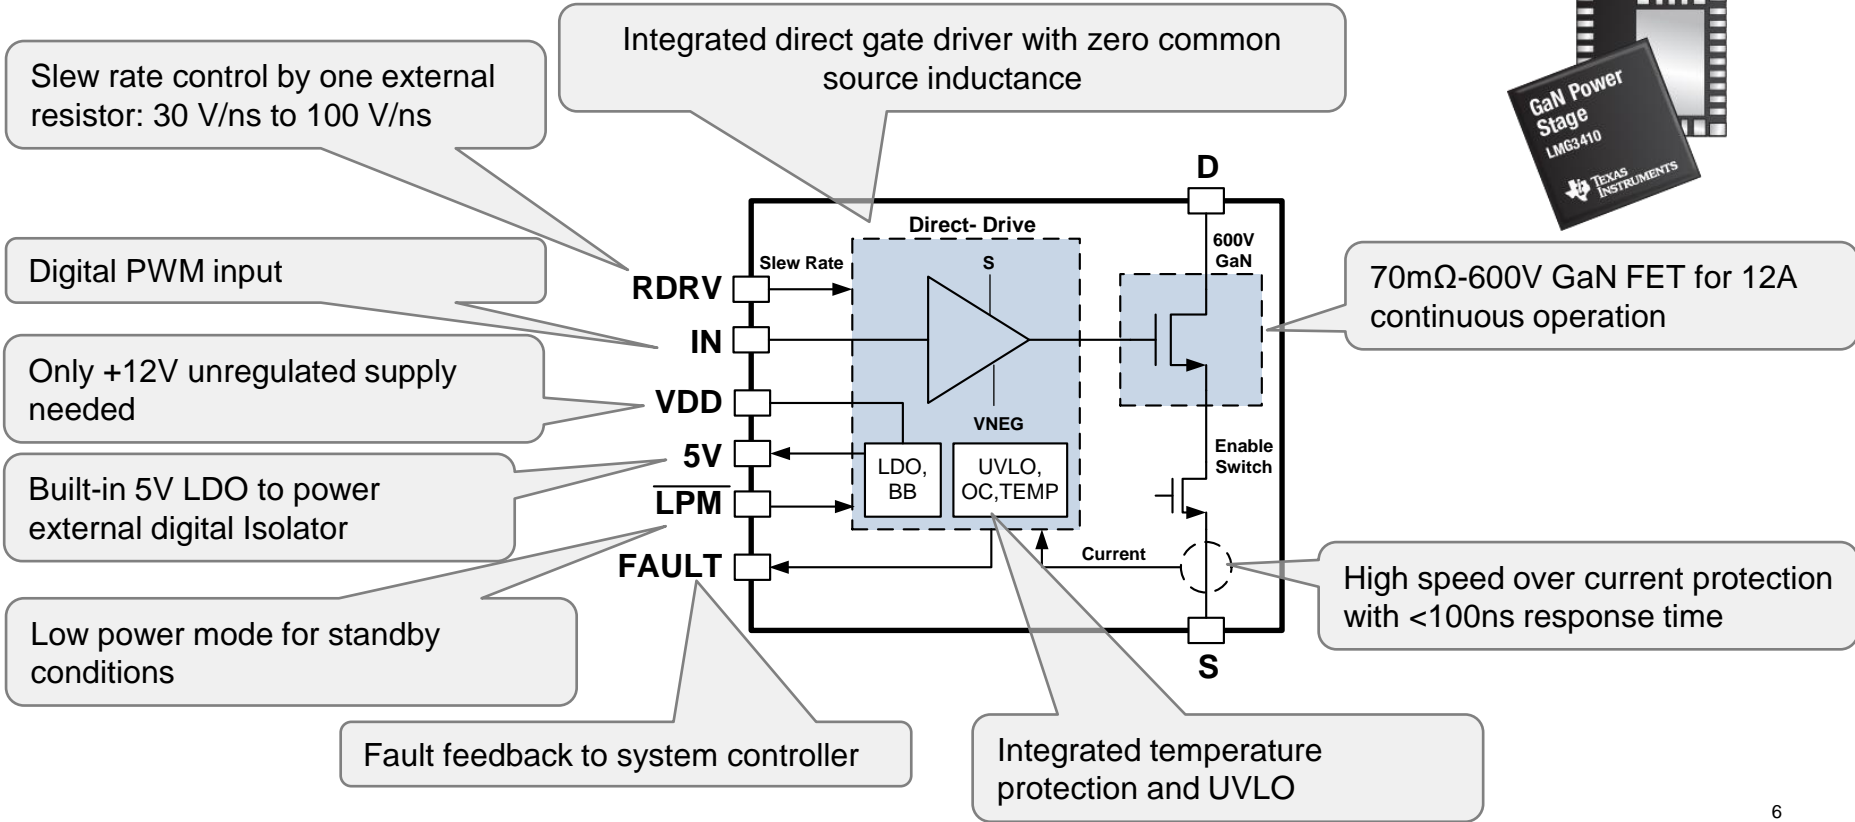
Slew rate control by one external resistor: 30 V/ns to 100 V/ns

Integrated direct gate driver with zero common source inductance

GaN Power Stage LMG3410 TEXAS INSTRUMENTS

D

Direct- Drive

600V GaN

Digital PWM input

Slew Rate

S

RDRV

70mΩ-600V GaN FET for 12A continuous operation

IN

Only +12V unregulated supply needed

VDD

VNEG

Enable Switch

5V

LDO, BB

UVLO, OC,TEMP

Built-in 5V LDO to power external digital Isolator

$\overline{LPM}$

Current

FAULT

High speed over current protection with <100ns response time

Low power mode for standby conditions

S

Fault feedback to system controller

Integrated temperature protection and UVLO

6